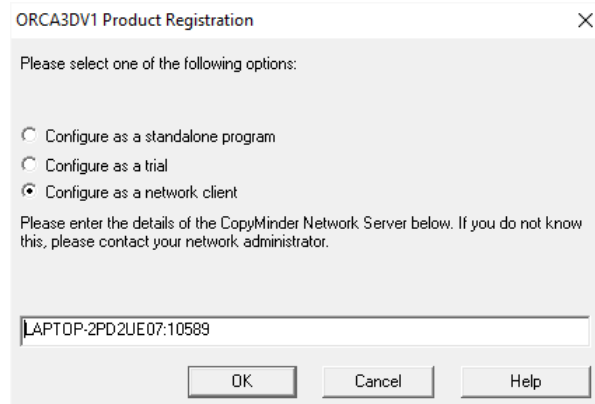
ORCA3DV1 Product Registration

×

Please select one of the following options:

Configure as a standalone program

Configure as a trial

Configure as a network client

Please enter the details of the CopyMinder Network Server below. If you do not know this, please contact your network administrator.

LAPTOP-2PD2UE07:10589

OK

Cancel

Help